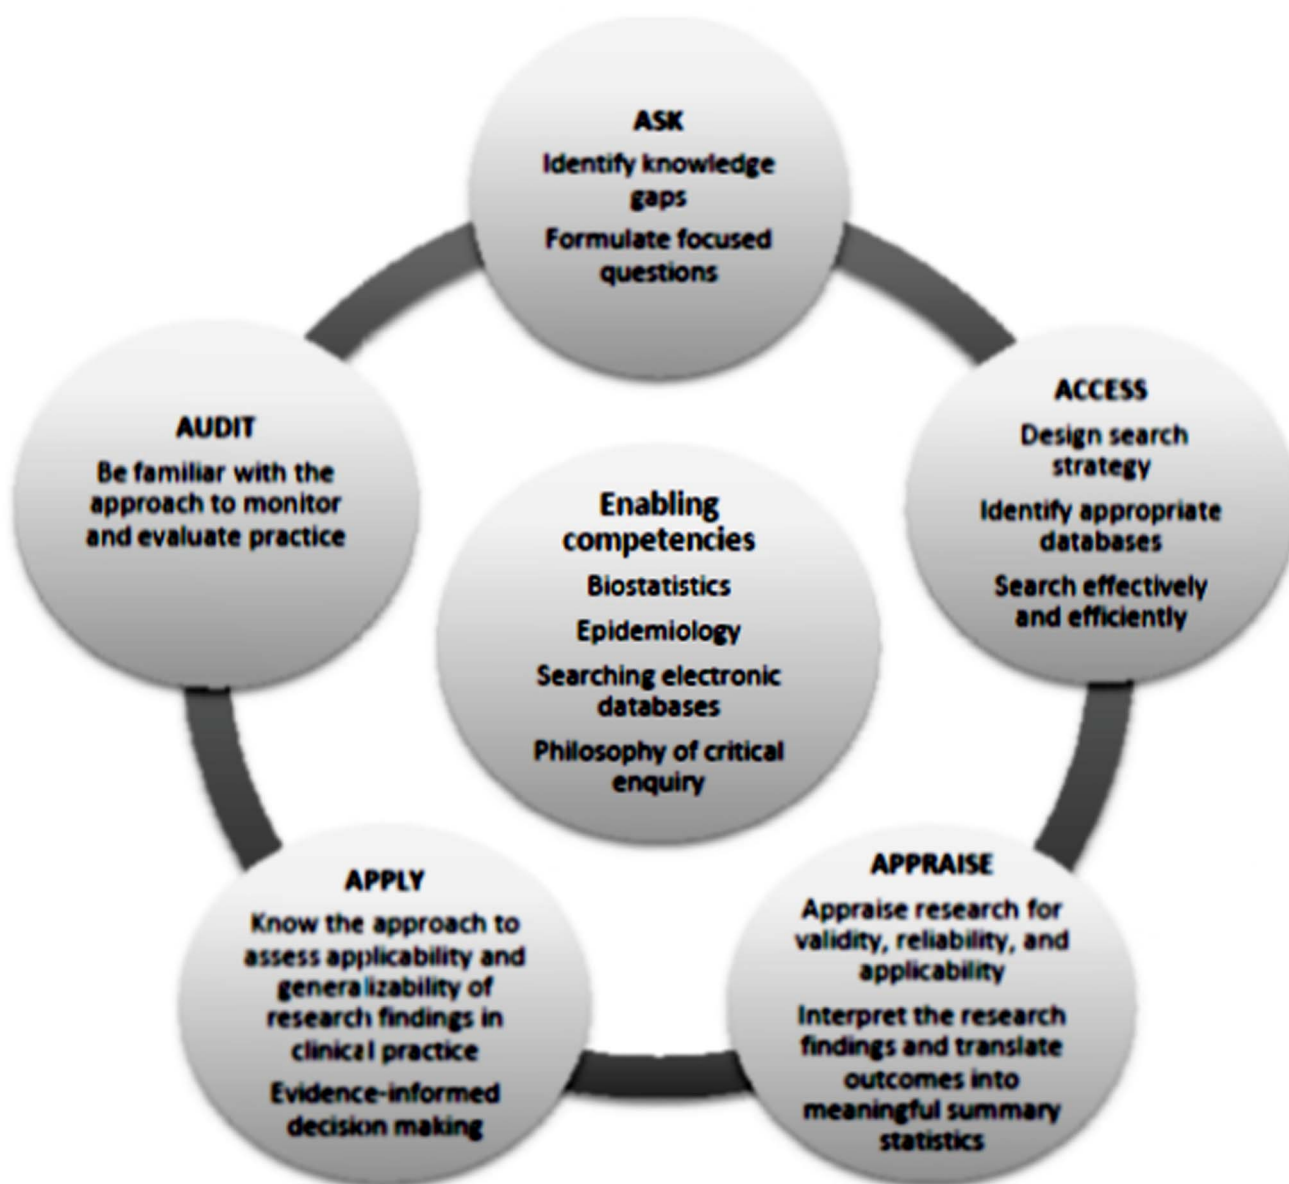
ASK
Identify knowledge gaps
Formulate focused questions

ACCESS
Design search strategy
Identify appropriate databases
Search effectively and efficiently

APPRAISE
Appraise research for validity, reliability, and applicability
Interpret the research findings and translate outcomes into meaningful summary statistics

APPLY
Know the approach to assess applicability and generalizability of research findings in clinical practice
Evidence-informed decision making

AUDIT
Be familiar with the approach to monitor and evaluate practice

Enabling competencies
Biostatistics
Epidemiology
Searching electronic databases
Philosophy of critical enquiry